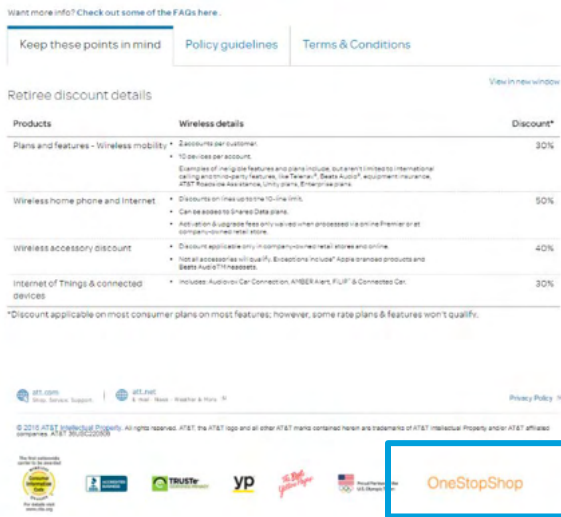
Want more info? Check out some of the FAQs here .

Keep these points in mind | Policy guidelines | Terms & Conditions

View in new window

Retiree discount details

| Products | Wireless details | Discount* |
|---|---|---|
| Plans and features - Wireless mobility | • 2 accounts per customer. • 10 devices per account. Examples of ineligible features and plans include, but aren't limited to international calling and third-party features, like Telenav®, Beats Audio®, equipment insurance, AT&T Roadside Assistance, Unity plans, Enterprise plans. | 30% |
| Wireless home phone and Internet | • Discounts on lines up to the 10-line limit. • Can be added to Shared Data plans. • Activation & upgrade fees only waived when processed via online Premier or at company-owned retail store. | 50% |
| Wireless accessory discount | • Discount applicable only in company-owned retail stores and online. • Not all accessories will qualify. Exceptions include* Apple branded products and Beats Audio™ headsets. | 40% |
| Internet of Things & connected devices | • Includes: Audiovox Car Connection, AMBER Alert, FILIP® & Connected Car. | 30% |

*Discount applicable on most consumer plans on most features; however, some rate plans & features won't qualify.

att.com Shop. Service. Support | att.net E-mail · News · Weather & More

Privacy Policy

© 2015 AT&T Intellectual Property. All rights reserved. AT&T, the AT&T logo and all other AT&T marks contained herein are trademarks of AT&T Intellectual Property and/or AT&T affiliated companies. AT&T 39USC220909

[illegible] ACCREDITED BUSINESS TRUSTe yp The Real Yellow Pages Proud Partner of the U.S. Olympic Team

OneStopShop